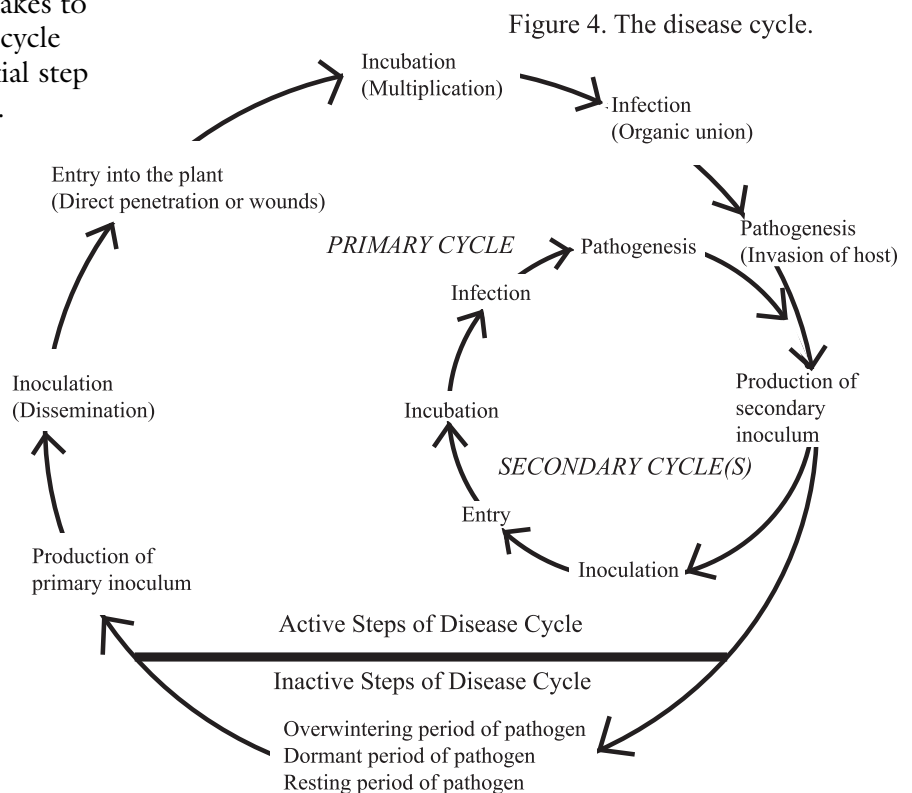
akes to
cycle
ial step
.

Figure 4. The disease cycle.

Incubation
(Multiplication)

Infection
(Organic union)

Pathogenesis
(Invasion of host)

Entry into the plant
(Direct penetration or wounds)

PRIMARY CYCLE

Pathogenesis

Infection

Incubation

Inoculation
(Dissemination)

Production of
secondary
inoculum

SECONDARY CYCLE(S)

Entry

Inoculation

Production of
primary inoculum

Active Steps of Disease Cycle

Inactive Steps of Disease Cycle

Overwintering period of pathogen
Dormant period of pathogen
Resting period of pathogen